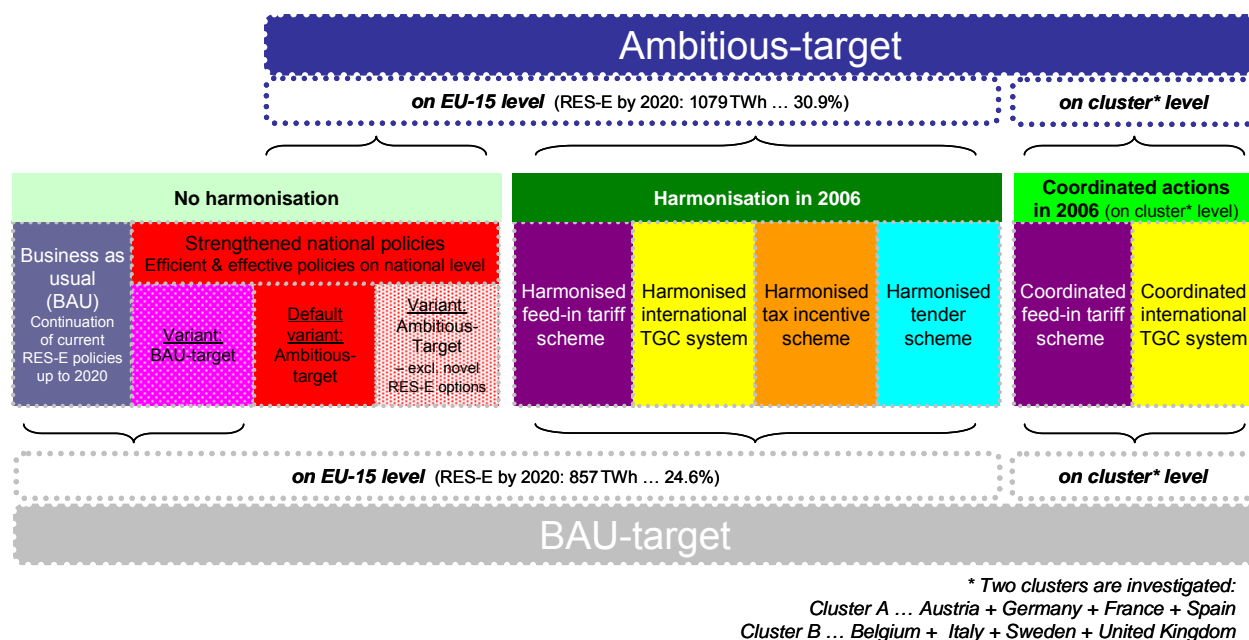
Ambitious-target

on EU-15 level (RES-E by 2020: 1079 TWh … 30.9%)

on cluster* level

No harmonisation

Harmonisation in 2006

Coordinated actions in 2006 (on cluster* level)

Business as usual (BAU)
Continuation of current RES-E policies up to 2020

Strengthened national policies
Efficient & effective policies on national level

Variant: BAU-target

Default variant: Ambitious-target

Variant: Ambitious-Target – excl. novel RES-E options

Harmonised feed-in tariff scheme

Harmonised international TGC system

Harmonised tax incentive scheme

Harmonised tender scheme

Coordinated feed-in tariff scheme

Coordinated international TGC system

on EU-15 level (RES-E by 2020: 857 TWh … 24.6%)

on cluster* level

BAU-target

* Two clusters are investigated:
Cluster A … Austria + Germany + France + Spain
Cluster B … Belgium + Italy + Sweden + United Kingdom